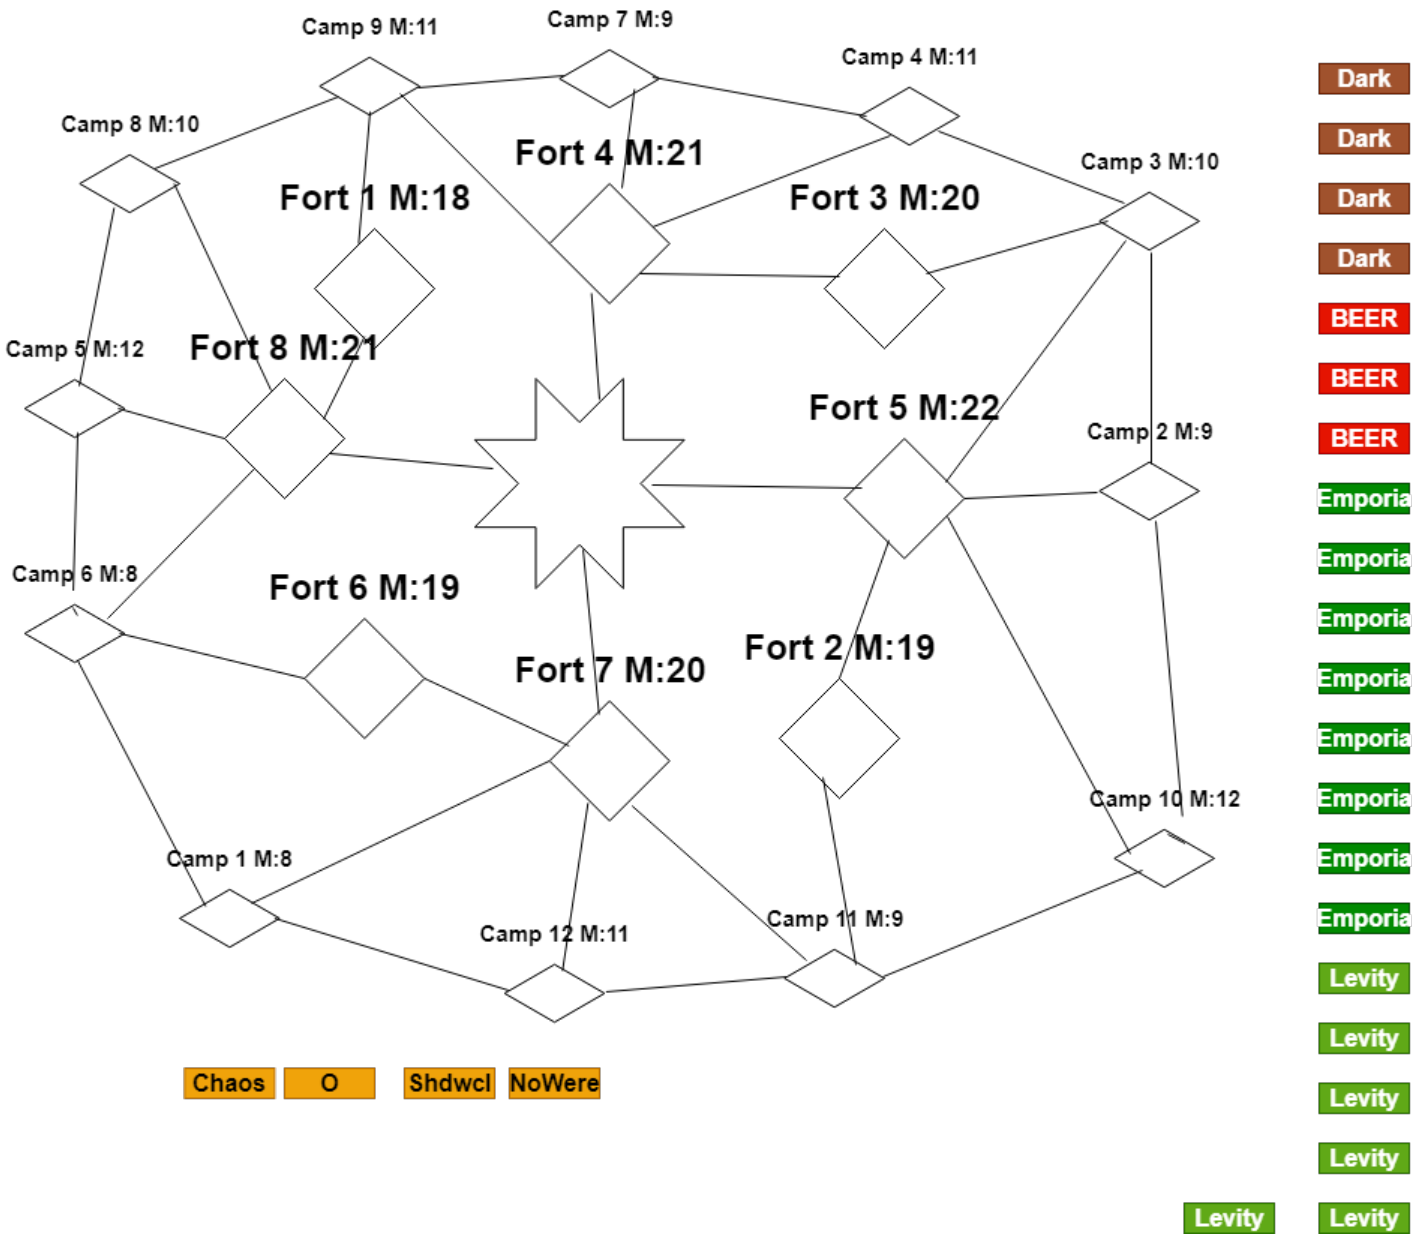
Camp 9 M:11
Camp 7 M:9
Camp 4 M:11
Camp 8 M:10
Fort 4 M:21
Fort 1 M:18
Fort 3 M:20
Camp 3 M:10
Camp 5 M:12
Fort 8 M:21
Fort 5 M:22
Camp 2 M:9
Camp 6 M:8
Fort 6 M:19
Fort 7 M:20
Fort 2 M:19
Camp 10 M:12
Camp 1 M:8
Camp 12 M:11
Camp 11 M:9
Chaos
O
Shdwcl
NoWere
Dark
Dark
Dark
Dark
BEER
BEER
BEER
Emporia
Emporia
Emporia
Emporia
Emporia
Emporia
Emporia
Emporia
Levity
Levity
Levity
Levity
Levity
Levity